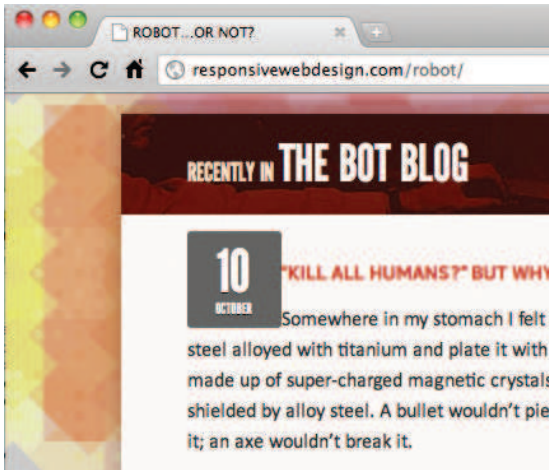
ROBOT...OR NOT?

responsivewebdesign.com/robot/

RECENTLY IN THE BOT BLOG

10 OCTOBER

"KILL ALL HUMANS?" BUT WHY

Somewhere in my stomach I felt steel alloyed with titanium and plate it with made up of super-charged magnetic crystals shielded by alloy steel. A bullet wouldn't pie it; an axe wouldn't break it.